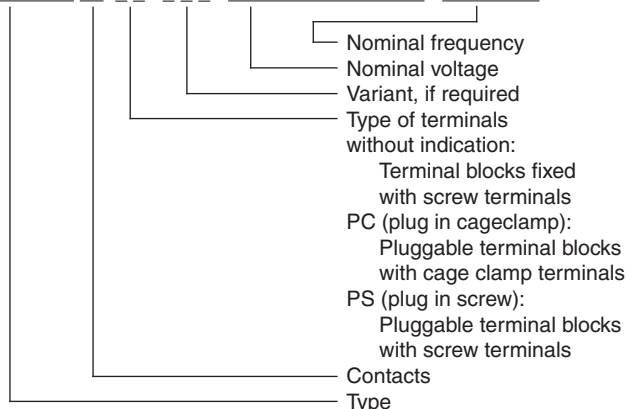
Nominal frequency
Nominal voltage
Variant, if required
Type of terminals
without indication:
Terminal blocks fixed with screw terminals
PC (plug in cageclamp):
Pluggable terminal blocks with cage clamp terminals
PS (plug in screw):
Pluggable terminal blocks with screw terminals
Contacts
Type